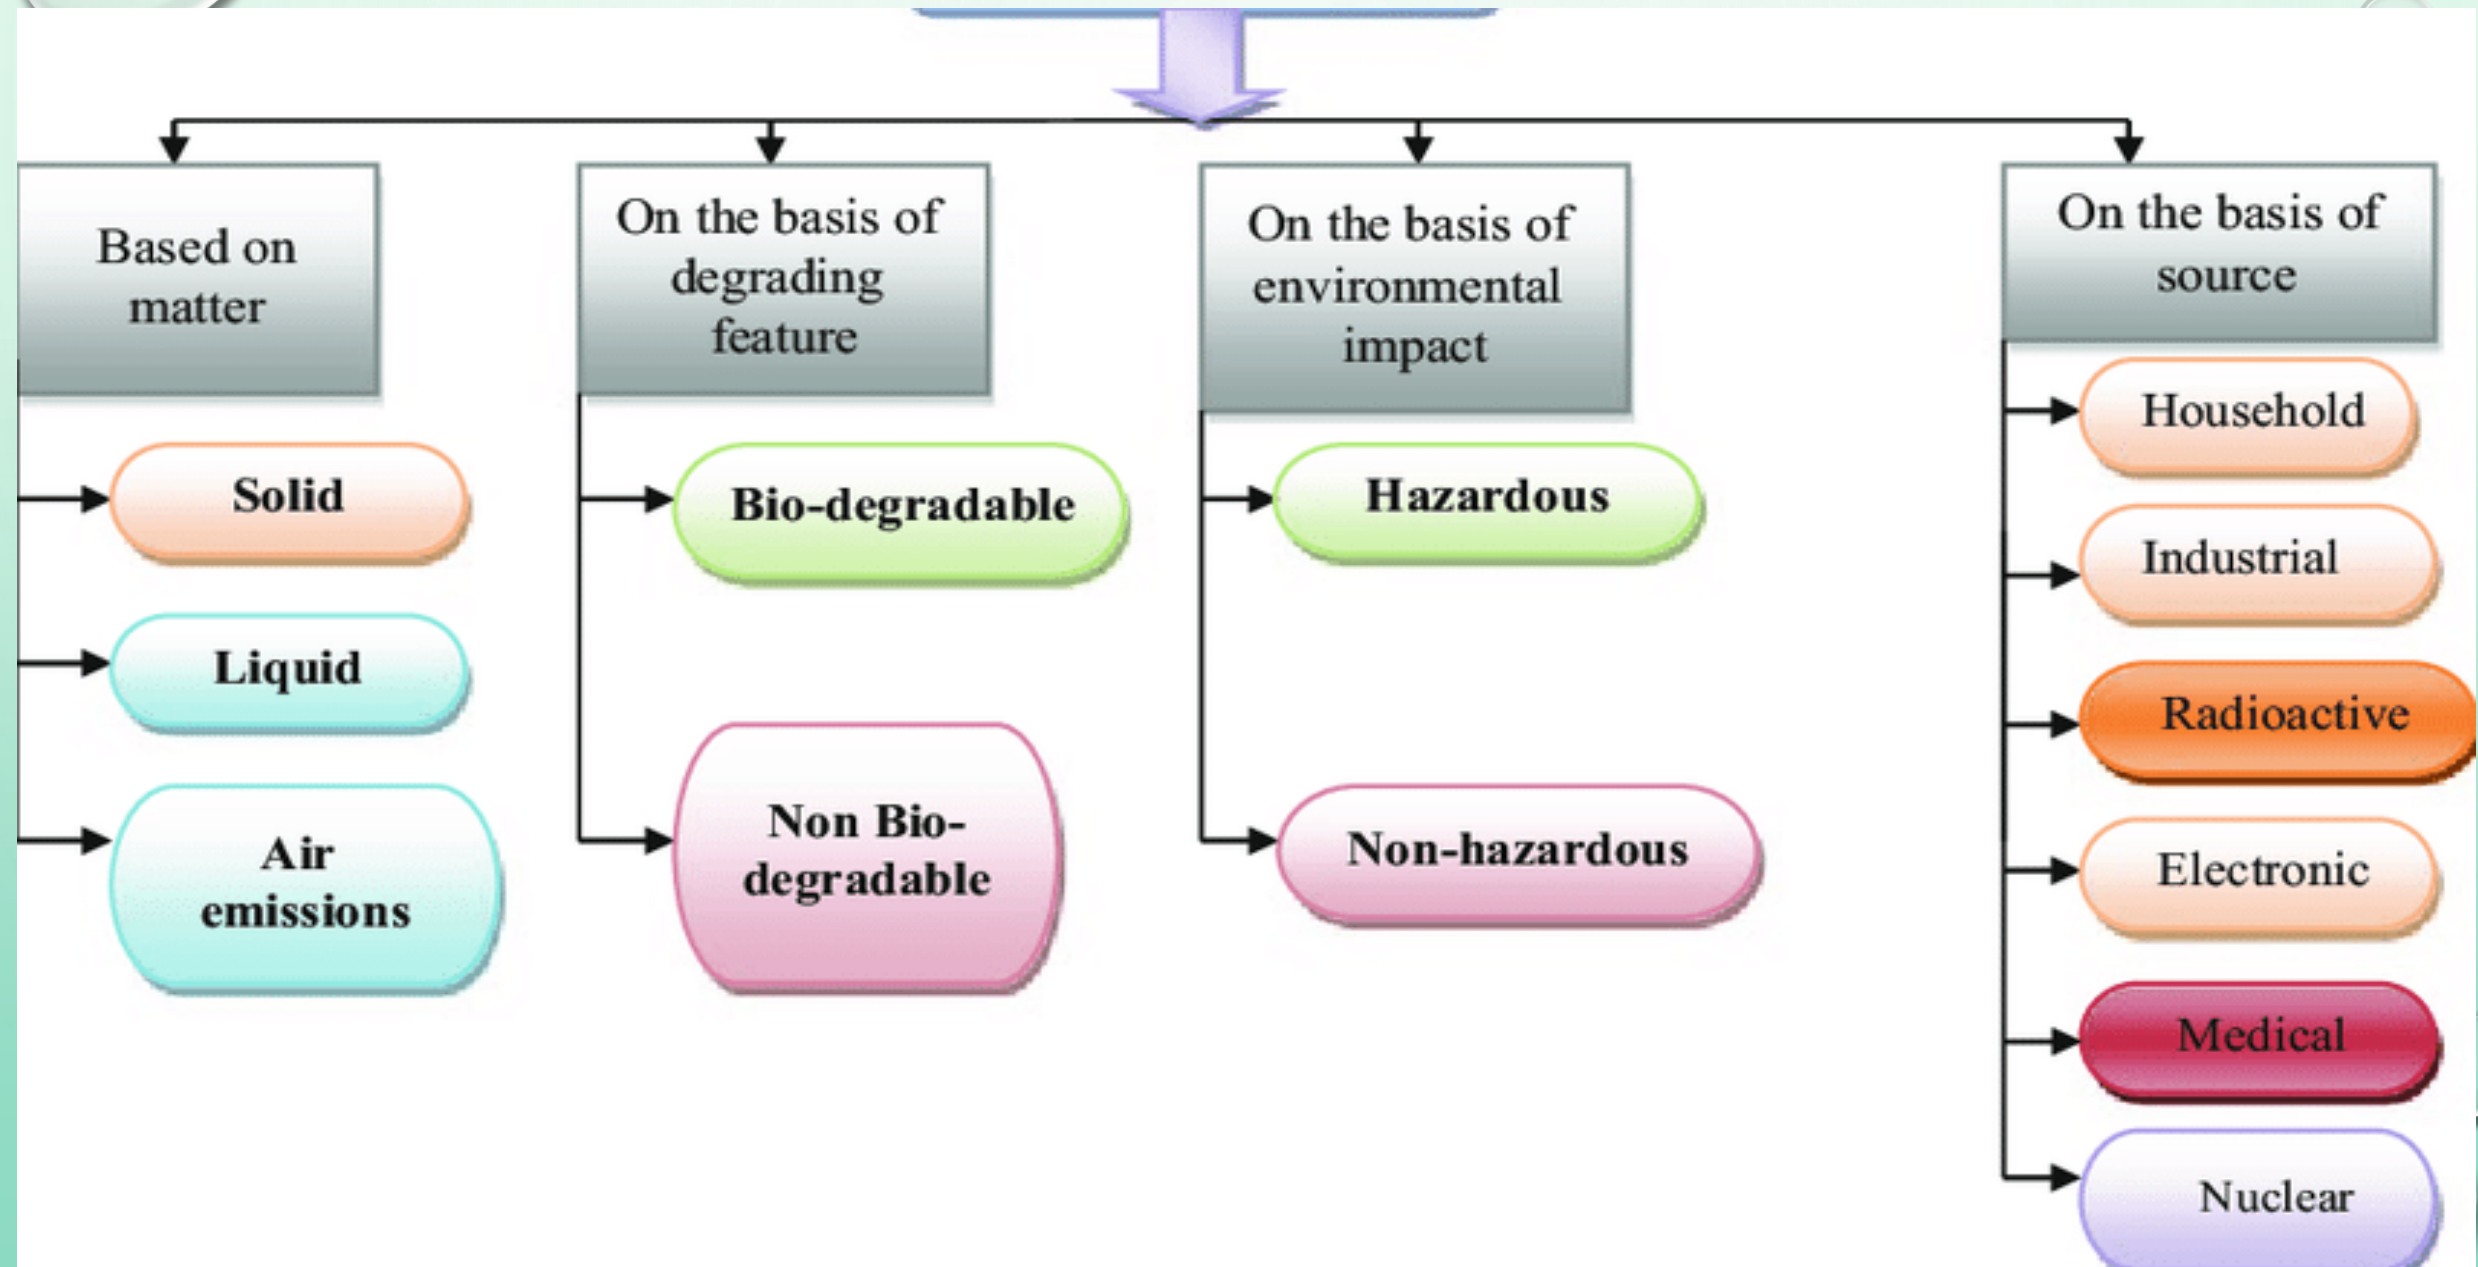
Based on matter

Solid

Liquid

Air emissions

On the basis of degrading feature

Bio-degradable

Non Bio-degradable

On the basis of environmental impact

Hazardous

Non-hazardous

On the basis of source

Household

Industrial

Radioactive

Electronic

Medical

Nuclear